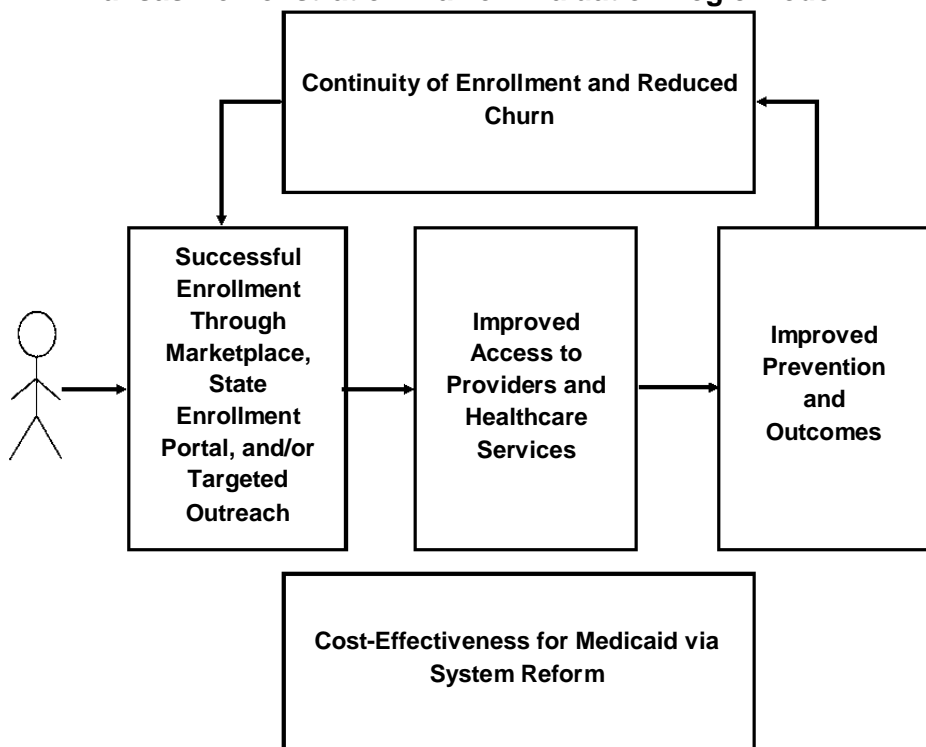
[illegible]

Continuity of Enrollment and Reduced Churn

Successful Enrollment Through Marketplace, State Enrollment Portal, and/or Targeted Outreach

Improved Access to Providers and Healthcare Services

Improved Prevention and Outcomes

Cost-Effectiveness for Medicaid via System Reform